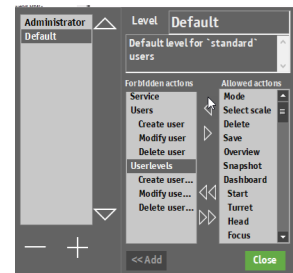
Administrator
Default

Level Default

Default level for `standard` users

Forbidden actions
Service
Users
Create user
Modify user
Delete user
Userlevels
Create user...
Modify use...
Delete user...

Allowed actions
Mode
Select scale
Delete
Save
Overview
Snapshot
Dashboard
Start
Turret
Head
Focus

<<Add

Close